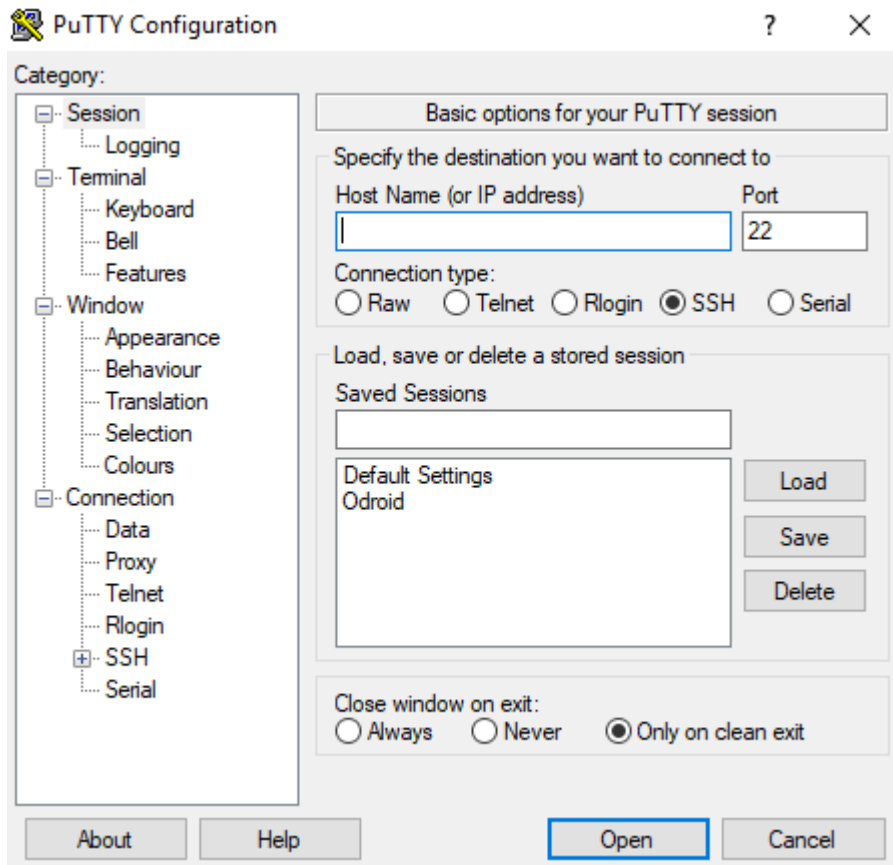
PuTTY Configuration ? ×

Category:

Session
Logging
Terminal
Keyboard
Bell
Features
Window
Appearance
Behaviour
Translation
Selection
Colours
Connection
Data
Proxy
Telnet
Rlogin
SSH
Serial

Basic options for your PuTTY session

Specify the destination you want to connect to
Host Name (or IP address)
Port
22
Connection type:
Raw Telnet Rlogin SSH Serial

Load, save or delete a stored session
Saved Sessions
Default Settings
Odroid
Load
Save
Delete

Close window on exit:
Always Never Only on clean exit

About Help Open Cancel